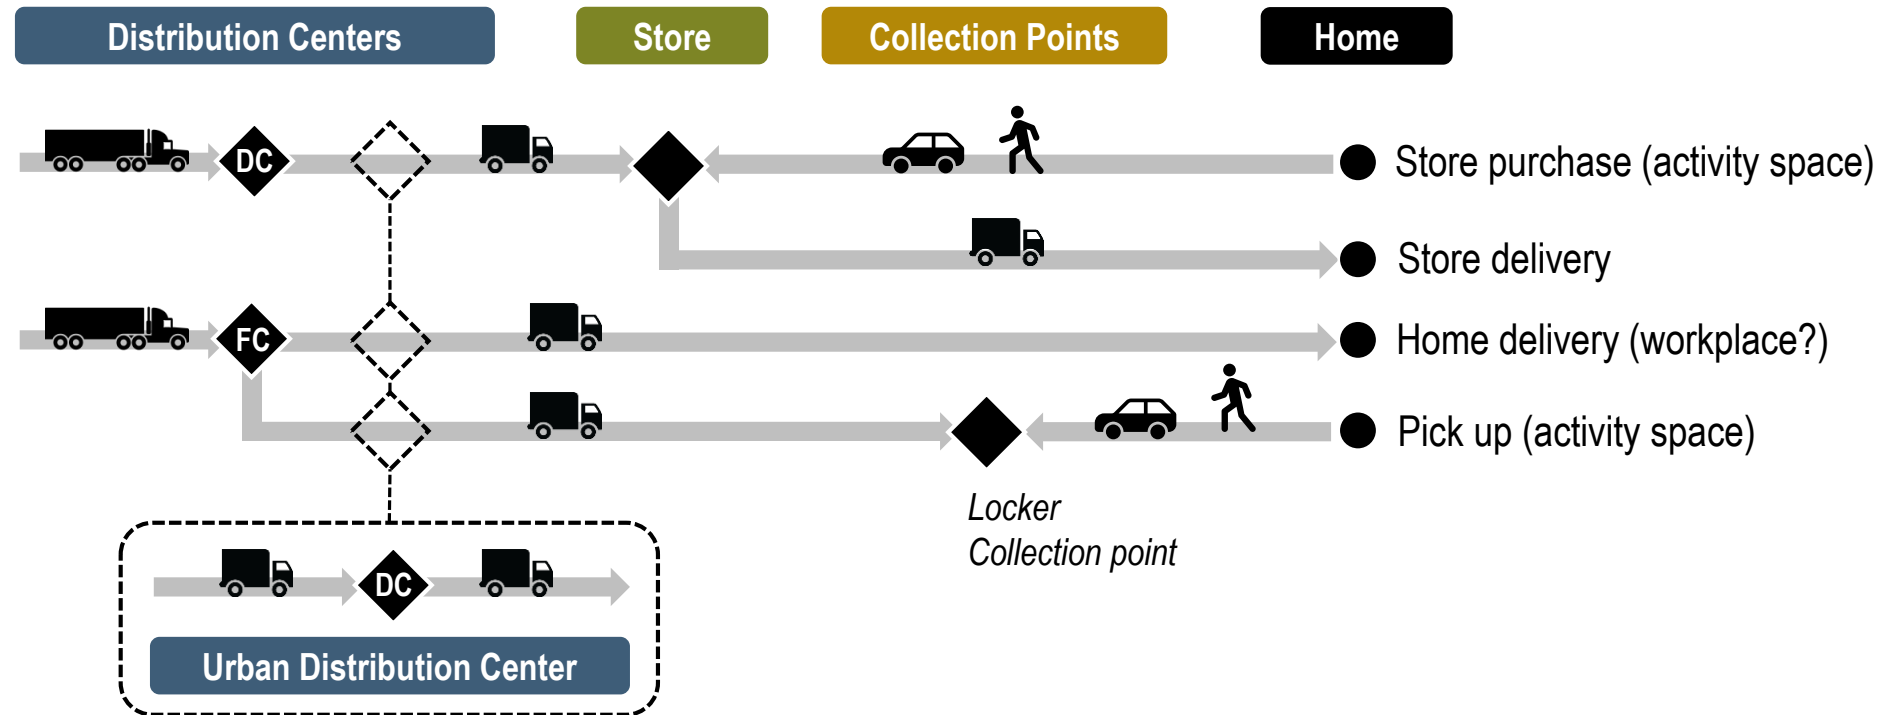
Distribution Centers
Store
Collection Points
Home

DC
Store purchase (activity space)

Store delivery

FC
Home delivery (workplace?)

Pick up (activity space)

Locker
Collection point

DC
Urban Distribution Center